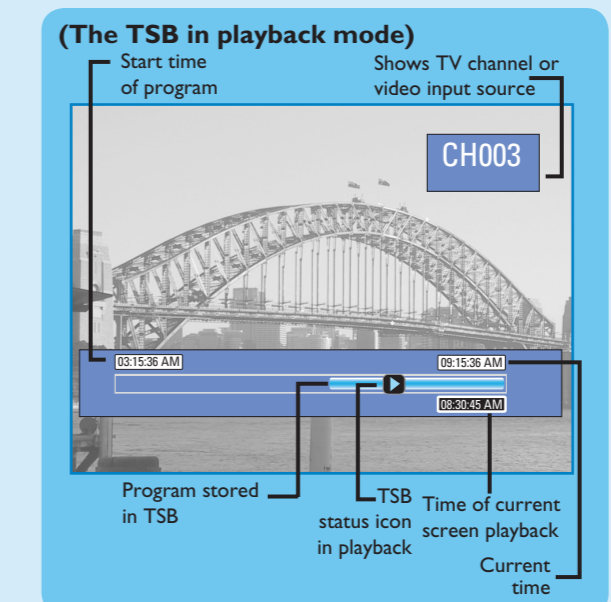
(The TSB in playback mode)

Start time of program

Shows TV channel or video input source

CH003

03:15:36 AM

09:15:36 AM

08:30:45 AM

Program stored in TSB

TSB status icon in playback

Time of current screen playback

Current time